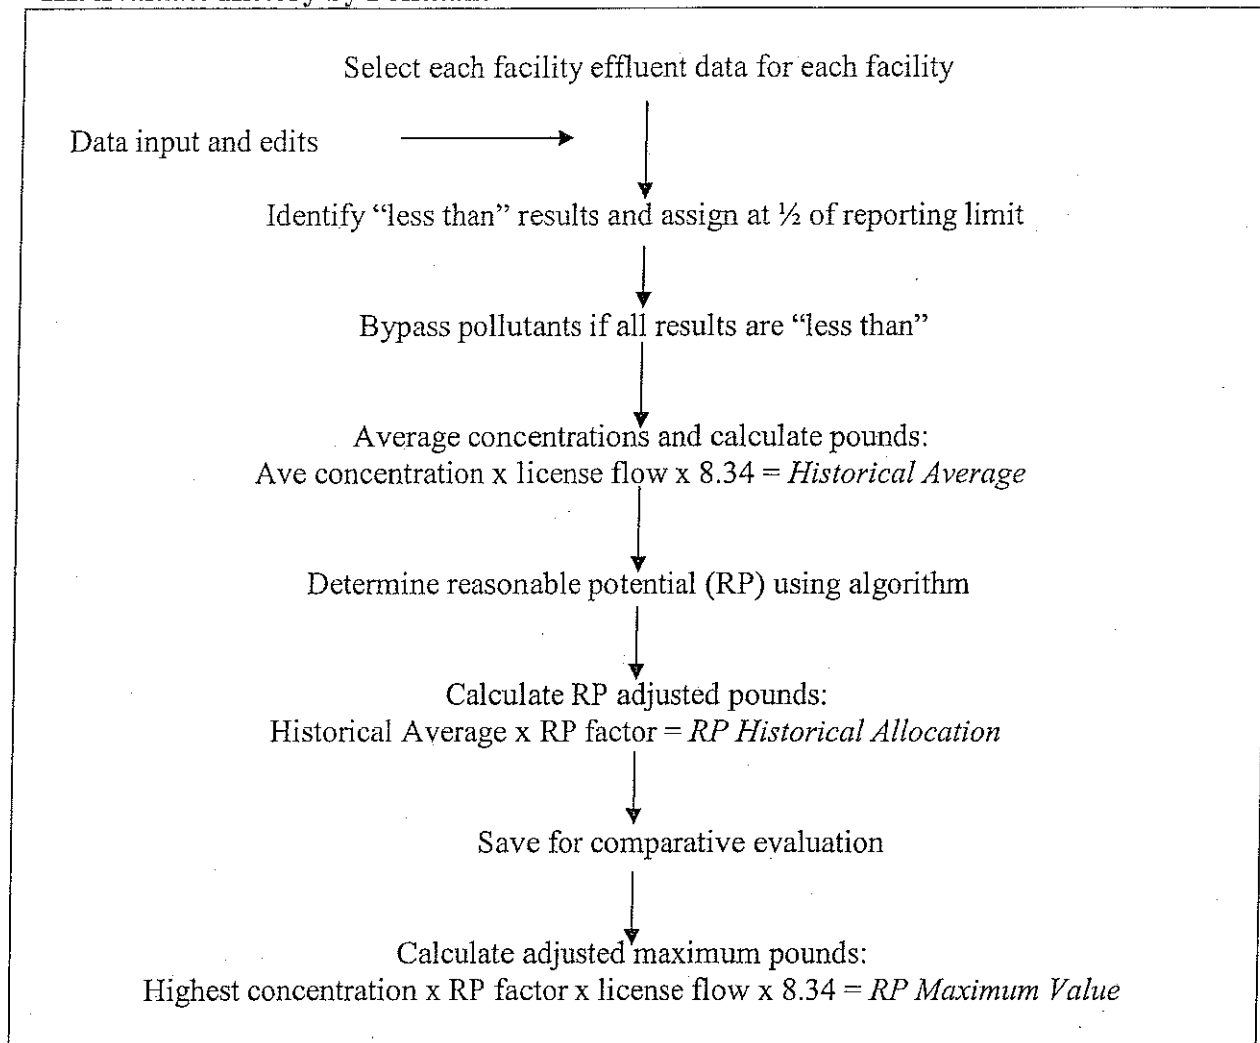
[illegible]

Select each facility effluent data for each facility

Data input and edits

Identify "less than" results and assign at ½ of reporting limit

Bypass pollutants if all results are "less than"

Average concentrations and calculate pounds:
Ave concentration x license flow x 8.34 = *Historical Average*

Determine reasonable potential (RP) using algorithm

Calculate RP adjusted pounds:
Historical Average x RP factor = *RP Historical Allocation*

Save for comparative evaluation

Calculate adjusted maximum pounds:
Highest concentration x RP factor x license flow x 8.34 = *RP Maximum Value*